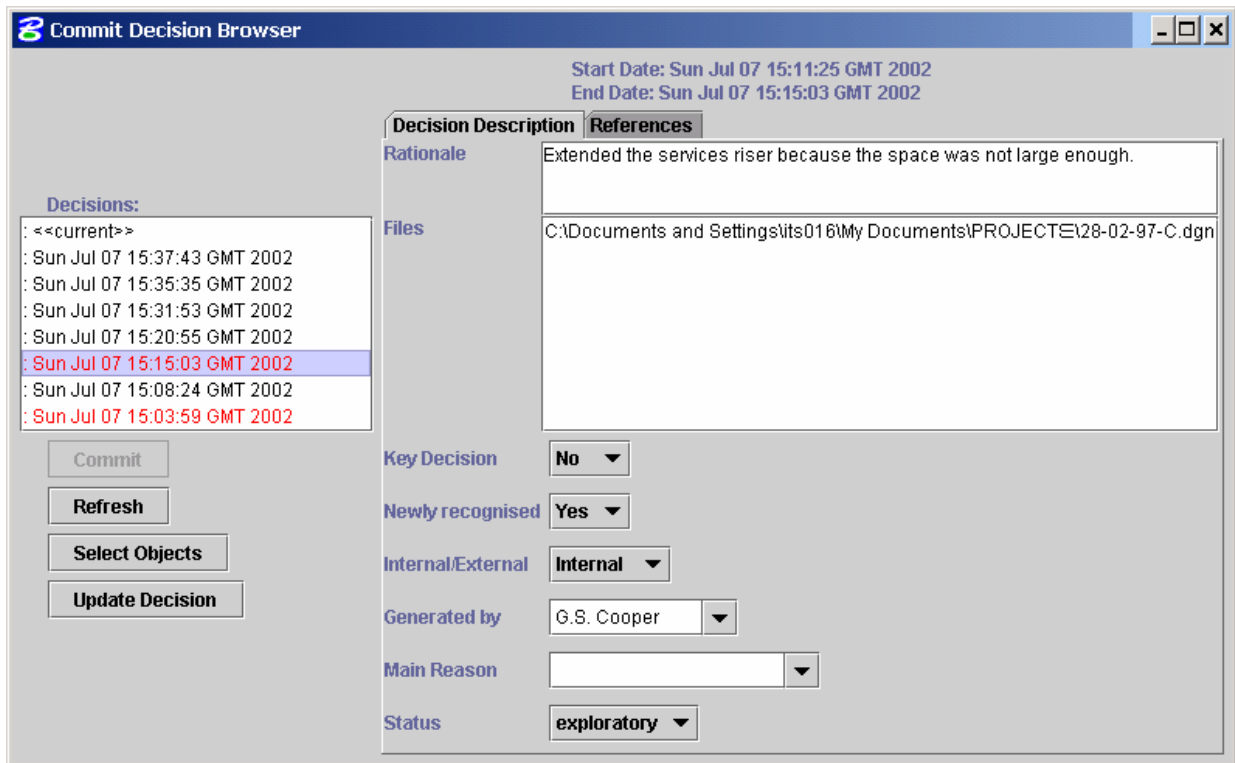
Commit Decision Browser

Start Date: Sun Jul 07 15:11:25 GMT 2002
End Date: Sun Jul 07 15:15:03 GMT 2002

Decisions:
: <<current>>
: Sun Jul 07 15:37:43 GMT 2002
: Sun Jul 07 15:35:35 GMT 2002
: Sun Jul 07 15:31:53 GMT 2002
: Sun Jul 07 15:20:55 GMT 2002
: Sun Jul 07 15:15:03 GMT 2002
: Sun Jul 07 15:08:24 GMT 2002
: Sun Jul 07 15:03:59 GMT 2002

Commit
Refresh
Select Objects
Update Decision

Decision Description
References

Rationale
Extended the services riser because the space was not large enough.

Files
C:\Documents and Settings\its016\My Documents\PROJECTE\28-02-97-C.dgn

Key Decision
No

Newly recognised
Yes

Internal/External
Internal

Generated by
G.S. Cooper

Main Reason

Status
exploratory